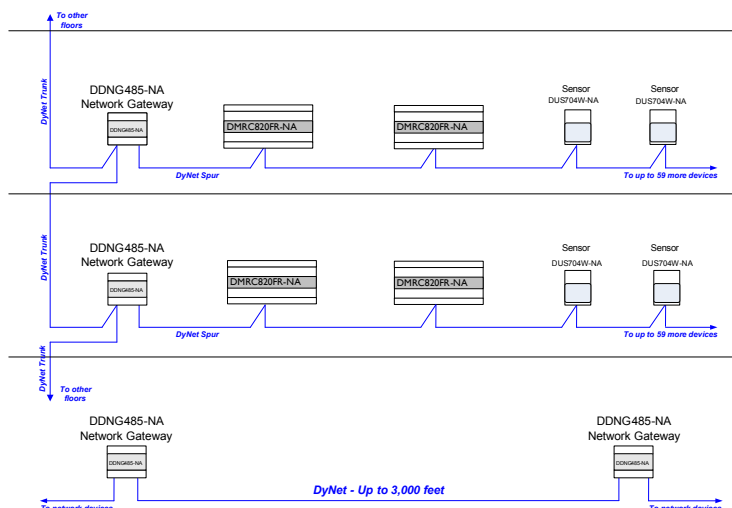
To other floors

DyNet Trunk

DDNG485-NA
Network Gateway

DDNG485-NA

DMRC820FR-NA

DMRC820FR-NA

Sensor
DUS704W-NA

Sensor
DUS704W-NA

DyNet Spur

To up to 59 more devices

DyNet Trunk

DDNG485-NA
Network Gateway

DDNG485-NA

DMRC820FR-NA

DMRC820FR-NA

Sensor
DUS704W-NA

Sensor
DUS704W-NA

DyNet Spur

To up to 59 more devices

DyNet Trunk

To other floors

DDNG485-NA
Network Gateway

DDNG485-NA

DDNG485-NA
Network Gateway

DDNG485-NA

DyNet - Up to 3,000 feet

To network devices

To network devices